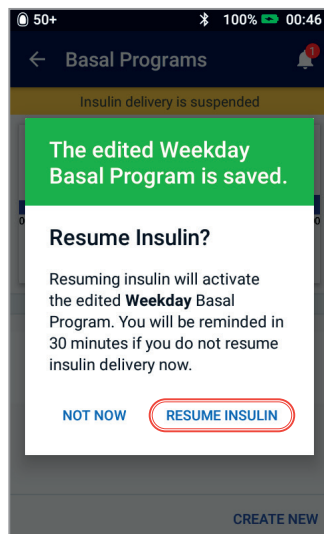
50+ 100% 00:46

Basal Programs

1

Insulin delivery is suspended

The edited Weekday Basal Program is saved.

Resume Insulin?

Resuming insulin will activate the edited **Weekday** Basal Program. You will be reminded in 30 minutes if you do not resume insulin delivery now.

NOT NOW

RESUME INSULIN

CREATE NEW